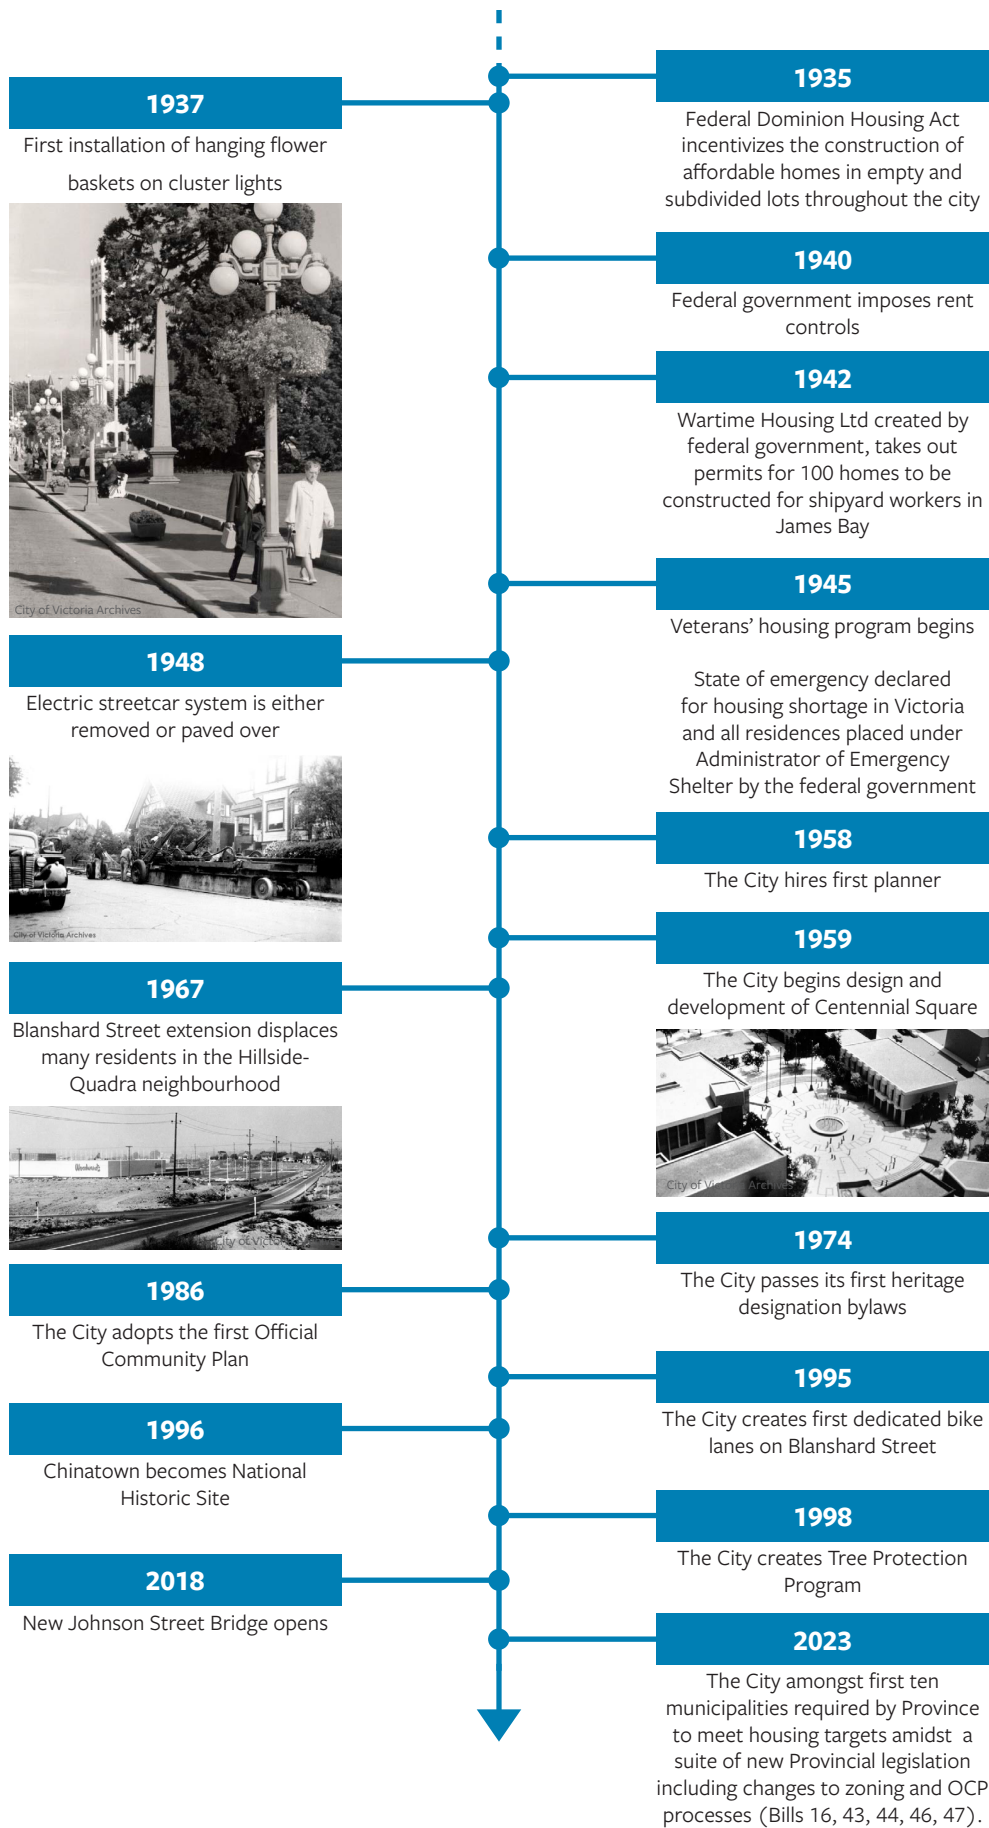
1935

Federal Dominion Housing Act incentivizes the construction of affordable homes in empty and subdivided lots throughout the city

1937

First installation of hanging flower baskets on cluster lights

City of Victoria Archives

1940

Federal government imposes rent controls

1942

Wartime Housing Ltd created by federal government, takes out permits for 100 homes to be constructed for shipyard workers in James Bay

1945

Veterans' housing program begins

State of emergency declared for housing shortage in Victoria and all residences placed under Administrator of Emergency Shelter by the federal government

1948

Electric streetcar system is either removed or paved over

City of Victoria Archives

1958

The City hires first planner

1959

The City begins design and development of Centennial Square

City of Victoria Archives

1967

Blanshard Street extension displaces many residents in the Hillside-Quadra neighbourhood

City of Victoria

1974

The City passes its first heritage designation bylaws

1986

The City adopts the first Official Community Plan

1995

The City creates first dedicated bike lanes on Blanshard Street

1996

Chinatown becomes National Historic Site

1998

The City creates Tree Protection Program

2018

New Johnson Street Bridge opens

2023

The City amongst first ten municipalities required by Province to meet housing targets amidst a suite of new Provincial legislation including changes to zoning and OCP processes (Bills 16, 43, 44, 46, 47).